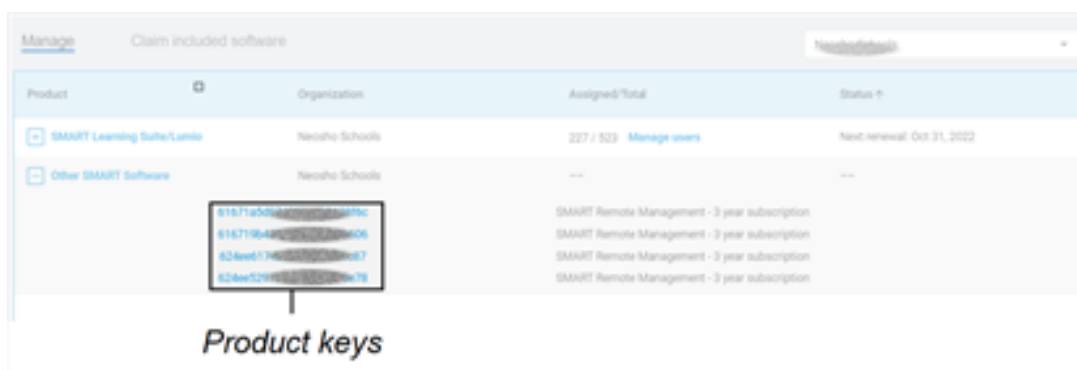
Manage Claim included software

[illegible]

| Product | Organization | Assigned/Total | Status ↑ |
|---|---|---|---|
| + SMART Learning Suite/Lumio | Neosho Schools | 227 / 523 Manage users | Next renewal: Oct 31, 2022 |
| − Other SMART Software | Neosho Schools | --- | --- |
| 61671a5d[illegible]f6c | | SMART Remote Management - 3 year subscription | |
| 616719b4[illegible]606 | | SMART Remote Management - 3 year subscription | |
| 624ee617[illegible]e87 | | SMART Remote Management - 3 year subscription | |
| 624ee529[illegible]e78 | | SMART Remote Management - 3 year subscription | |

Product keys